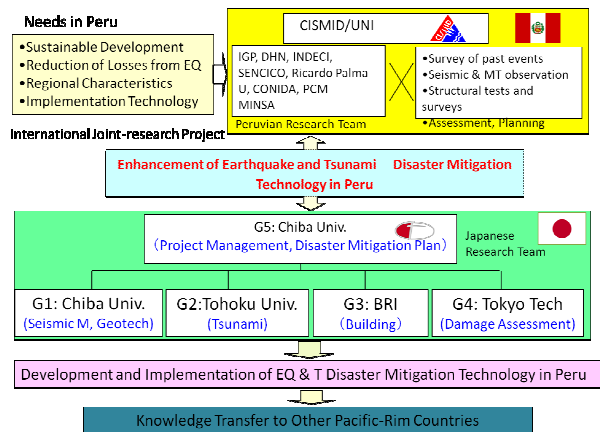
Needs in Peru

•Sustainable Development
•Reduction of Losses from EQ
•Regional Characteristics
•Implementation Technology

CISMID/UNI

IGP, DHN, INDECI, SENCICO, Ricardo Palma U, CONIDA, PCM MINSA

•Survey of past events
•Seismic & MT observation
•Structural tests and surveys
•Assessment, Planning

Peruvian Research Team

International Joint-research Project

Enhancement of Earthquake and Tsunami Disaster Mitigation Technology in Peru

G5: Chiba Univ.
(Project Management, Disaster Mitigation Plan)

Japanese Research Team

G1: Chiba Univ.
(Seismic M, Geotech)

G2:Tohoku Univ.
(Tsunami)

G3: BRI
(Building)

G4: Tokyo Tech
(Damage Assessment)

Development and Implementation of EQ & T Disaster Mitigation Technology in Peru

Knowledge Transfer to Other Pacific-Rim Countries